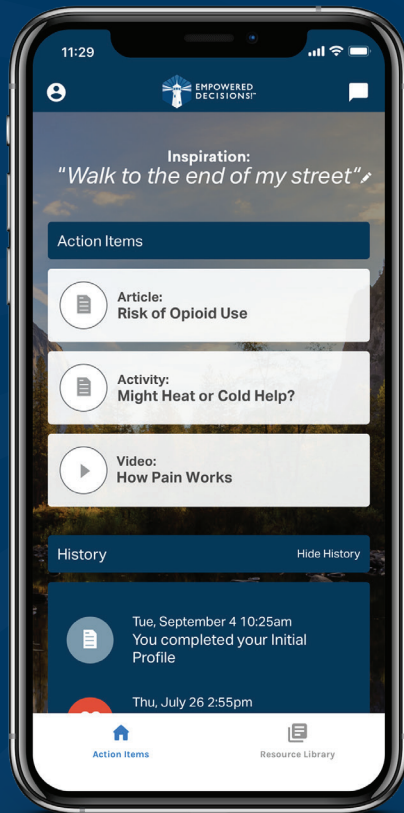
11:29

EMPOWERED DECISIONS!™

Inspiration:
"Walk to the end of my street"

Action Items

Article:
Risk of Opioid Use

Activity:
Might Heat or Cold Help?

Video:
How Pain Works

History

Hide History

Tue, September 4 10:25am
You completed your Initial Profile

Thu, July 26 2:55pm

Action Items

Resource Library